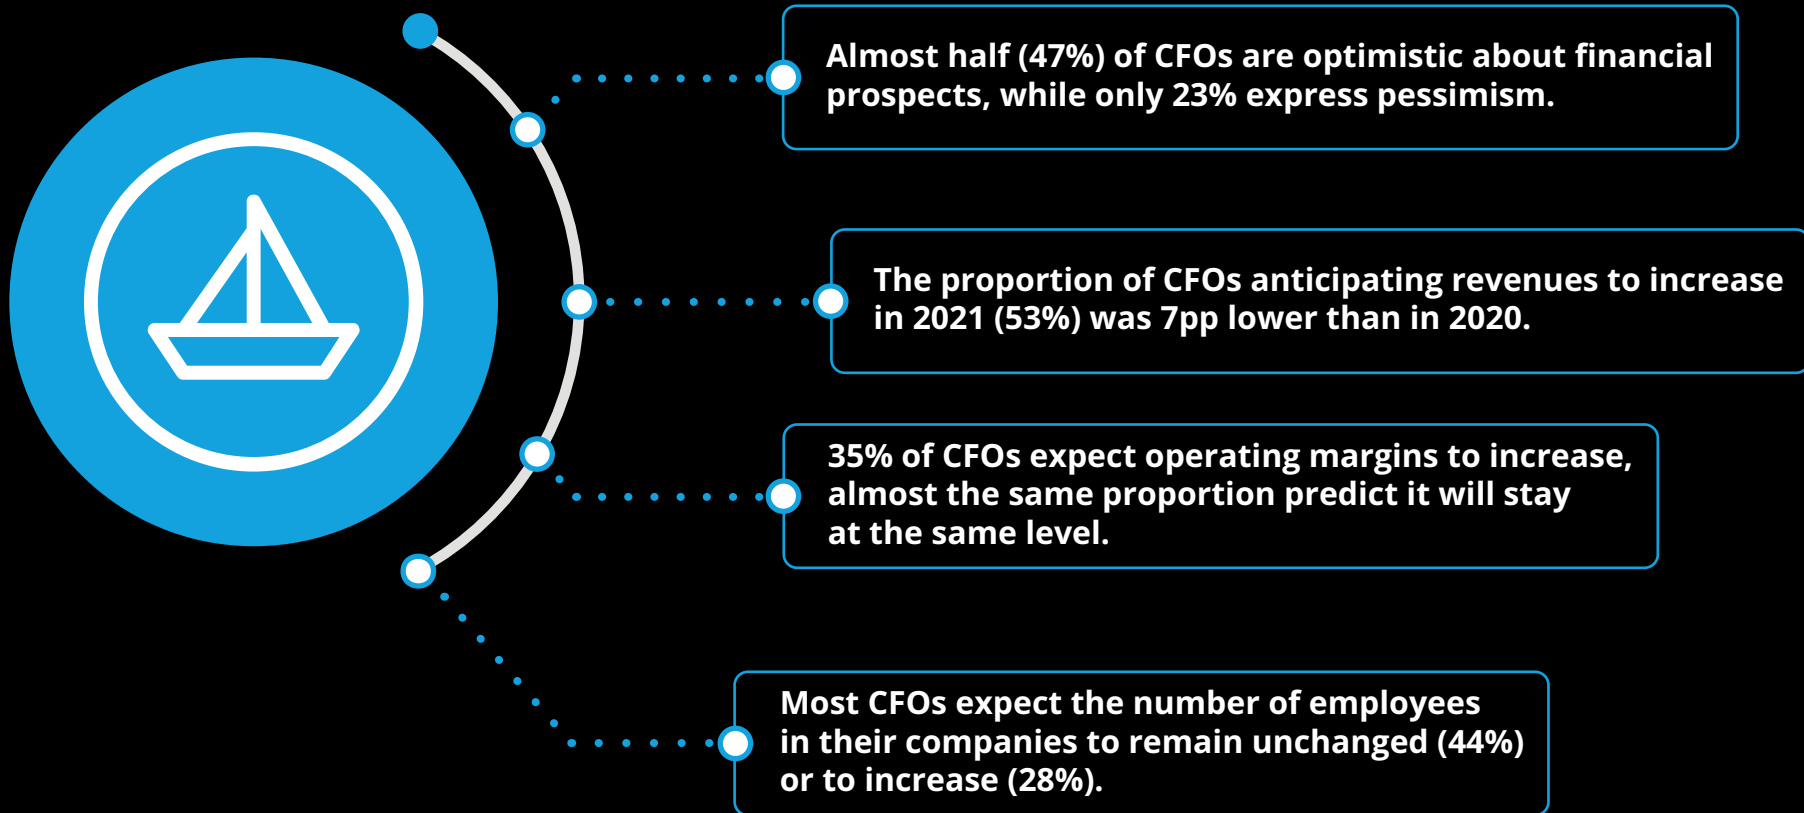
Almost half (47%) of CFOs are optimistic about financial prospects, while only 23% express pessimism.

The proportion of CFOs anticipating revenues to increase in 2021 (53%) was 7pp lower than in 2020.

35% of CFOs expect operating margins to increase, almost the same proportion predict it will stay at the same level.

Most CFOs expect the number of employees in their companies to remain unchanged (44%) or to increase (28%).